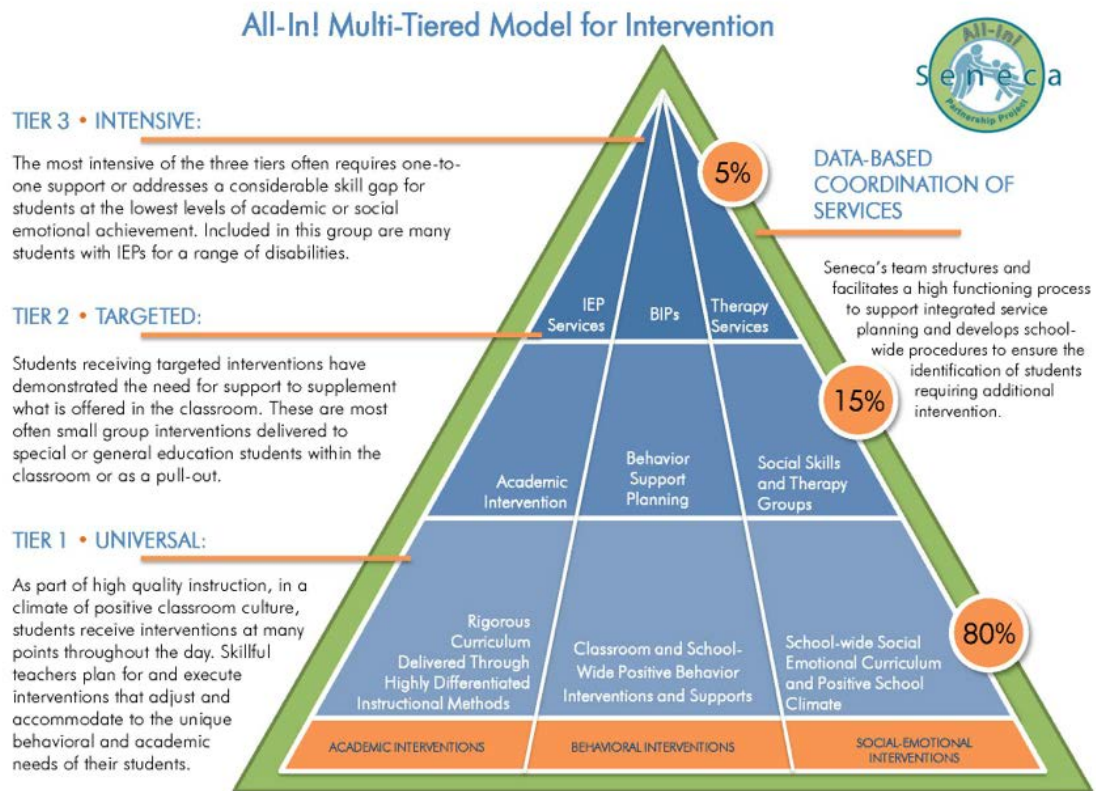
All-In! Multi-Tiered Model for Intervention

All-In! Seneca Partnership Project

TIER 3 • INTENSIVE:

The most intensive of the three tiers often requires one-to-one support or addresses a considerable skill gap for students at the lowest levels of academic or social emotional achievement. Included in this group are many students with IEPs for a range of disabilities.

TIER 2 • TARGETED:

Students receiving targeted interventions have demonstrated the need for support to supplement what is offered in the classroom. These are most often small group interventions delivered to special or general education students within the classroom or as a pull-out.

TIER 1 • UNIVERSAL:

As part of high quality instruction, in a climate of positive classroom culture, students receive interventions at many points throughout the day. Skillful teachers plan for and execute interventions that adjust and accommodate to the unique behavioral and academic needs of their students.

5%

IEP Services

BIPs

Therapy Services

15%

Academic Intervention

Behavior Support Planning

Social Skills and Therapy Groups

80%

Rigorous Curriculum Delivered Through Highly Differentiated Instructional Methods

Classroom and School-Wide Positive Behavior Interventions and Supports

School-wide Social Emotional Curriculum and Positive School Climate

ACADEMIC INTERVENTIONS

BEHAVIORAL INTERVENTIONS

SOCIAL-EMOTIONAL INTERVENTIONS

DATA-BASED COORDINATION OF SERVICES

Seneca's team structures and facilitates a high functioning process to support integrated service planning and develops school-wide procedures to ensure the identification of students requiring additional intervention.